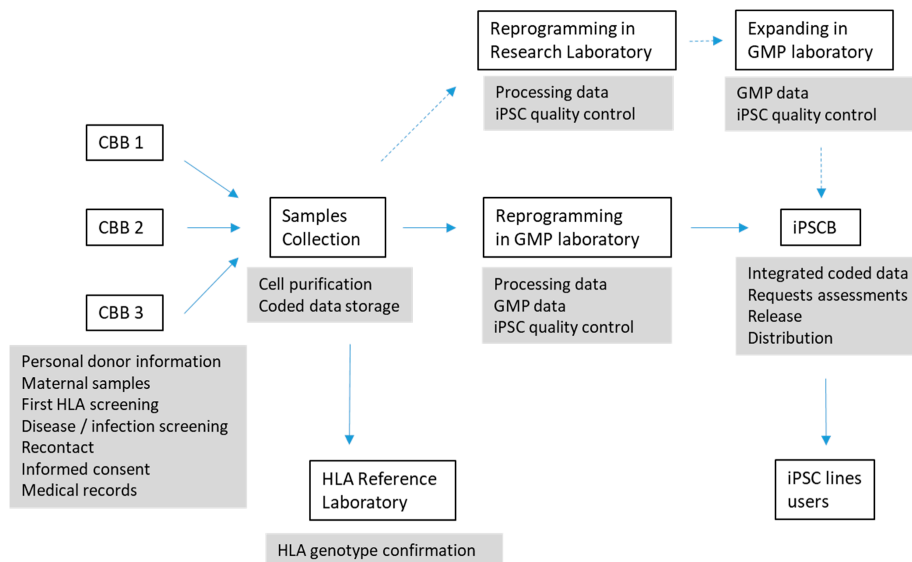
Reprogramming in Research Laboratory

Processing data
iPSC quality control

Expanding in GMP laboratory

GMP data
iPSC quality control

CBB 1

CBB 2

CBB 3

Personal donor information
Maternal samples
First HLA screening
Disease / infection screening
Recontact
Informed consent
Medical records

Samples Collection

Cell purification
Coded data storage

Reprogramming in GMP laboratory

Processing data
GMP data
iPSC quality control

iPSCB

Integrated coded data
Requests assessments
Release
Distribution

HLA Reference Laboratory

HLA genotype confirmation

iPSC lines users